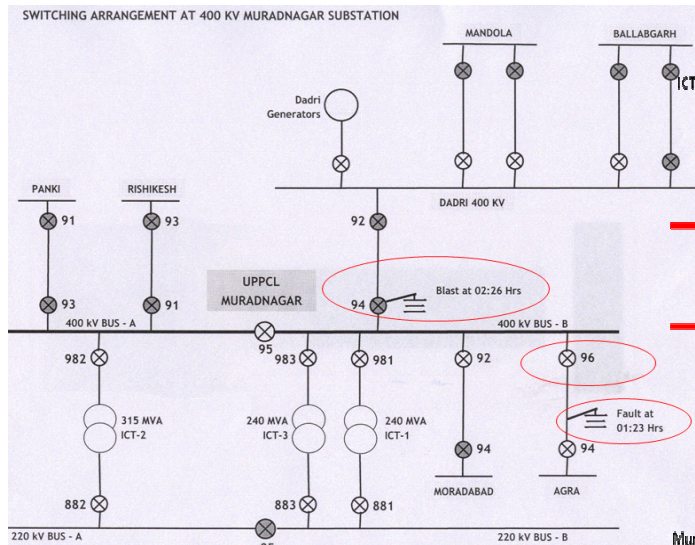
SWITCHING ARRANGEMENT AT 400 KV MURADNAGAR SUBSTATION

MANDOLA

BALLABGARH

ICT

Dadri Generators

DADRI 400 KV

PANKI

RISHIKESH

91

93

92

UPPCL MURADNAGAR

93

91

94

Blast at 02:26 Hrs

400 kV BUS - A

400 kV BUS - B

982

95

983

981

92

96

315 MVA ICT-2

240 MVA ICT-3

240 MVA ICT-1

Fault at 01:23 Hrs

94

94

MORADABAD

AGRA

882

883

881

220 kV BUS - A

220 kV BUS - B

Mu